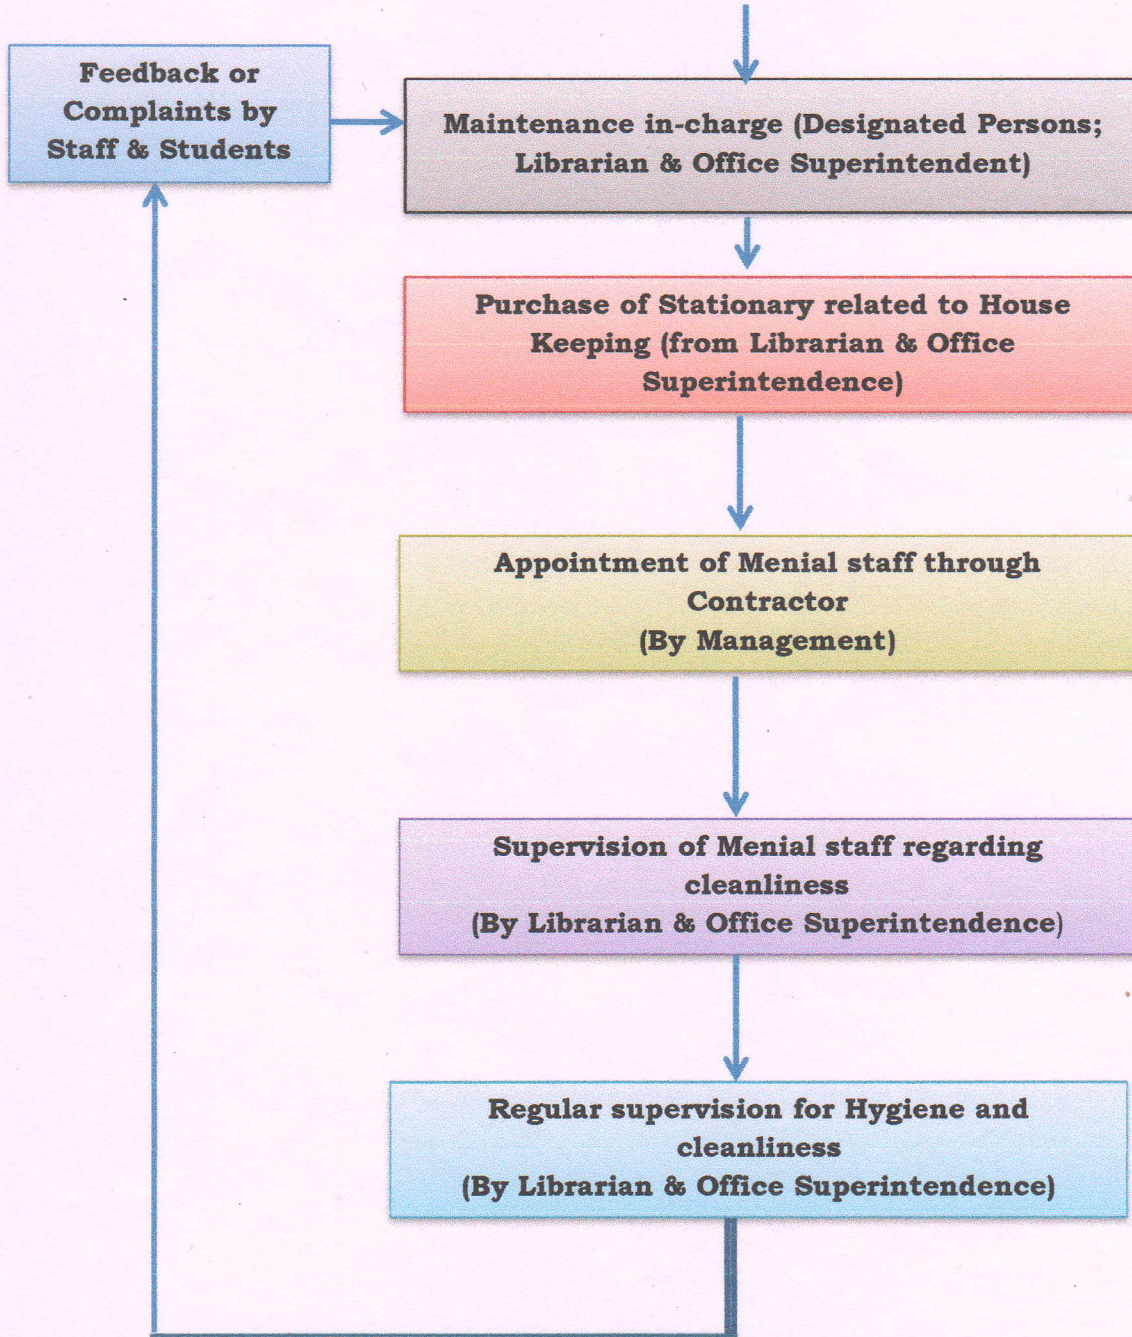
Feedback or Complaints by Staff & Students

Maintenance in-charge (Designated Persons; Librarian & Office Superintendent)

Purchase of Stationary related to House Keeping (from Librarian & Office Superintendence)

Appointment of Menial staff through Contractor
(By Management)

Supervision of Menial staff regarding cleanliness
(By Librarian & Office Superintendence)

Regular supervision for Hygiene and cleanliness
(By Librarian & Office Superintendence)